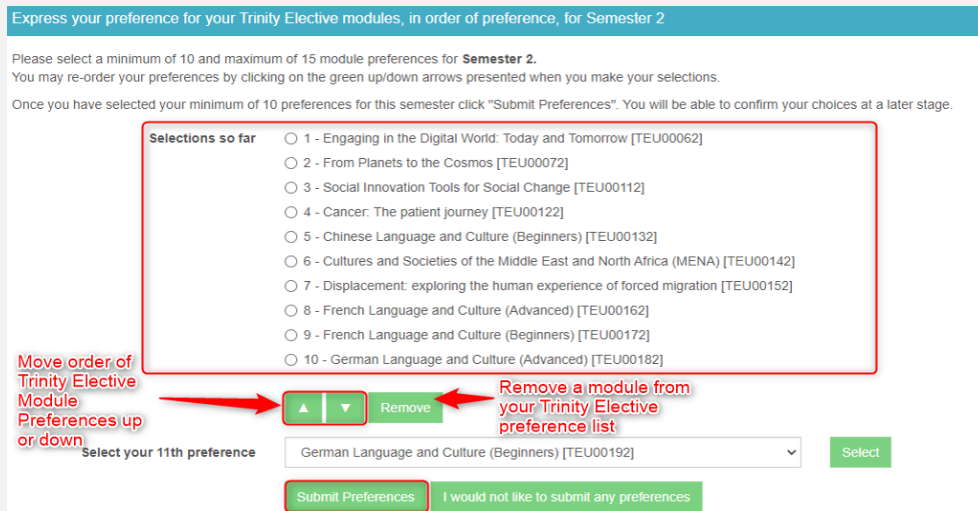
Express your preference for your Trinity Elective modules, in order of preference, for Semester 2

Please select a minimum of 10 and maximum of 15 module preferences for **Semester 2.**
You may re-order your preferences by clicking on the green up/down arrows presented when you make your selections.

Once you have selected your minimum of 10 preferences for this semester click "Submit Preferences". You will be able to confirm your choices at a later stage.

Selections so far

1 - Engaging in the Digital World: Today and Tomorrow [TEU00062]
2 - From Planets to the Cosmos [TEU00072]
3 - Social Innovation Tools for Social Change [TEU00112]
4 - Cancer: The patient journey [TEU00122]
5 - Chinese Language and Culture (Beginners) [TEU00132]
6 - Cultures and Societies of the Middle East and North Africa (MENA) [TEU00142]
7 - Displacement: exploring the human experience of forced migration [TEU00152]
8 - French Language and Culture (Advanced) [TEU00162]
9 - French Language and Culture (Beginners) [TEU00172]
10 - German Language and Culture (Advanced) [TEU00182]

Move order of Trinity Elective Module Preferences up or down

▲ ▼ Remove

Remove a module from your Trinity Elective preference list

Select your 11th preference

German Language and Culture (Beginners) [TEU00192]

Select

Submit Preferences

I would not like to submit any preferences